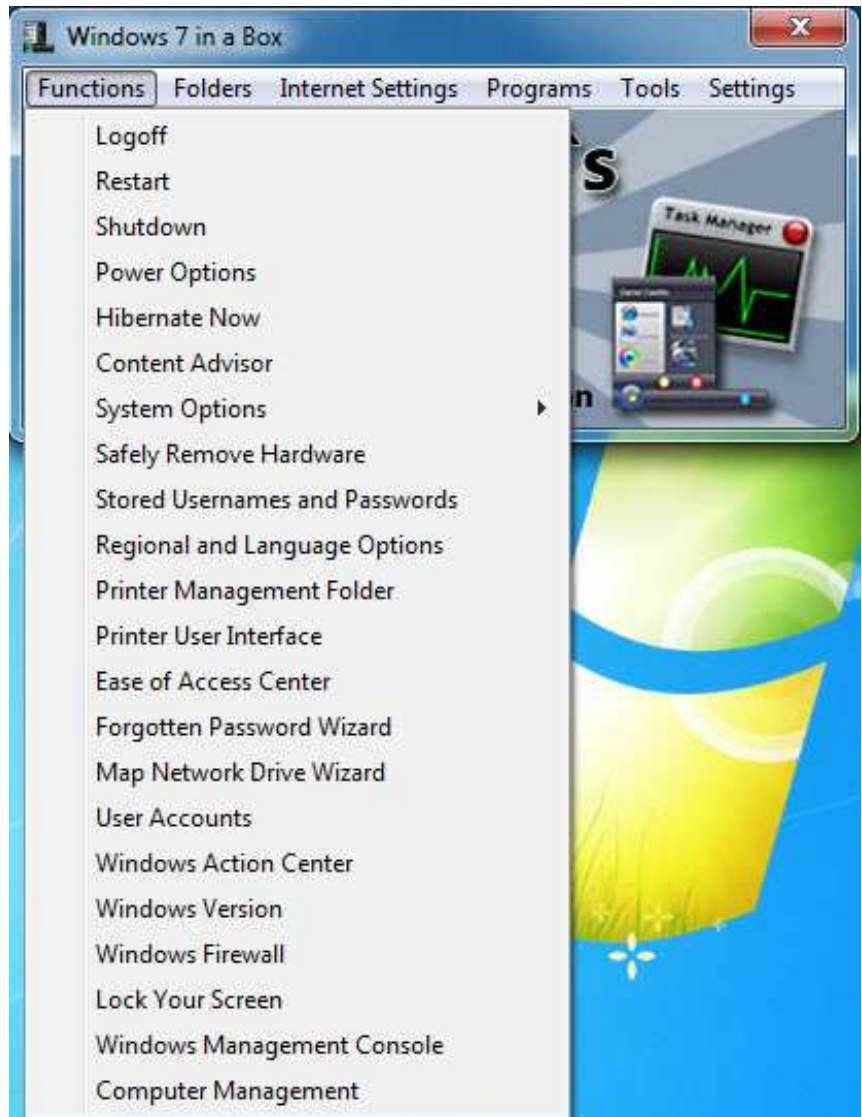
Windows 7 in a Box

Functions Folders Internet Settings Programs Tools Settings

Logoff
Restart
Shutdown
Power Options
Hibernate Now
Content Advisor
System Options
Safely Remove Hardware
Stored Usernames and Passwords
Regional and Language Options
Printer Management Folder
Printer User Interface
Ease of Access Center
Forgotten Password Wizard
Map Network Drive Wizard
User Accounts
Windows Action Center
Windows Version
Windows Firewall
Lock Your Screen
Windows Management Console
Computer Management

s
Task Manager
n